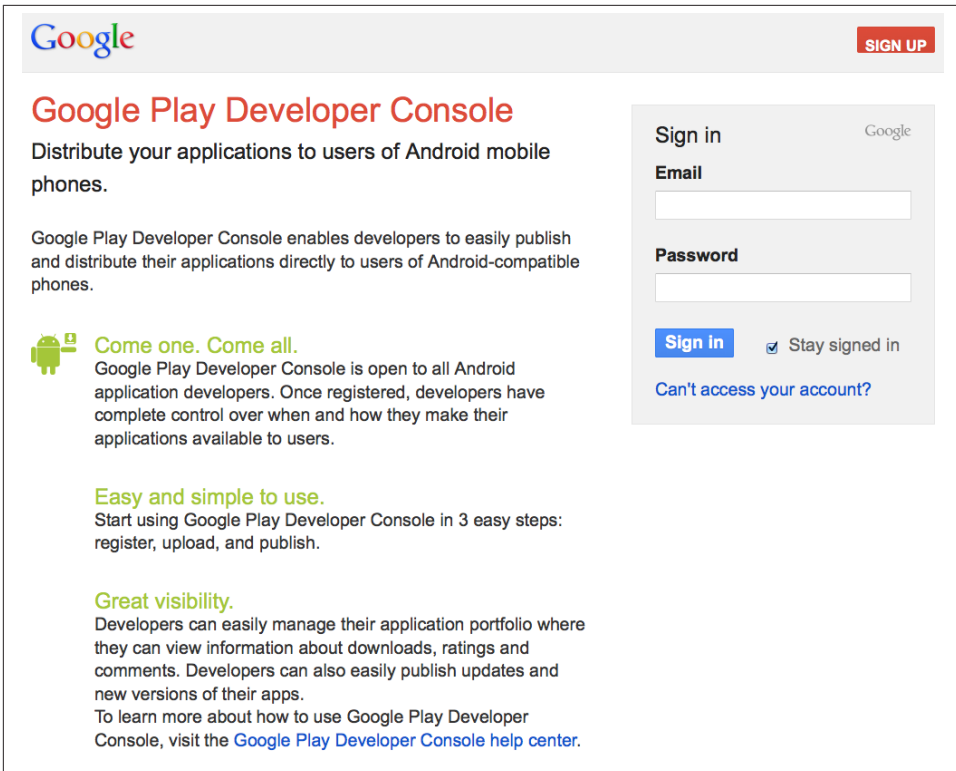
Google

SIGN UP

Google Play Developer Console

Distribute your applications to users of Android mobile phones.

Google Play Developer Console enables developers to easily publish and distribute their applications directly to users of Android-compatible phones.

Come one. Come all.
Google Play Developer Console is open to all Android application developers. Once registered, developers have complete control over when and how they make their applications available to users.

Easy and simple to use.
Start using Google Play Developer Console in 3 easy steps: register, upload, and publish.

Great visibility.
Developers can easily manage their application portfolio where they can view information about downloads, ratings and comments. Developers can also easily publish updates and new versions of their apps.
To learn more about how to use Google Play Developer Console, visit the Google Play Developer Console help center.

Sign in
Google

Email

Password

Sign in

Stay signed in

Can't access your account?